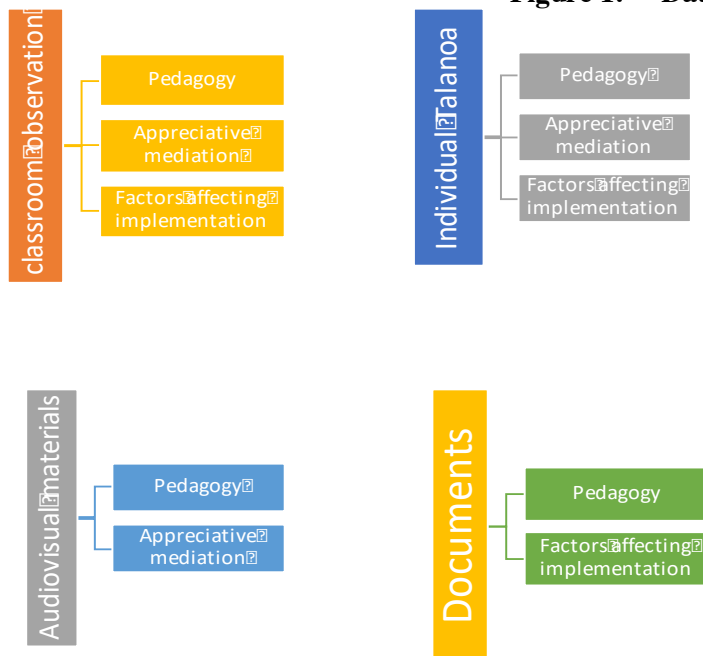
Figure 1. Da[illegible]

classroom observation

Pedagogy

Appreciative mediation

Factors affecting implementation

Individual Talanoa

Pedagogy

Appreciative mediation

Factors affecting implementation

Audiovisual materials

Pedagogy

Appreciative mediation

Documents

Pedagogy

Factors affecting implementation